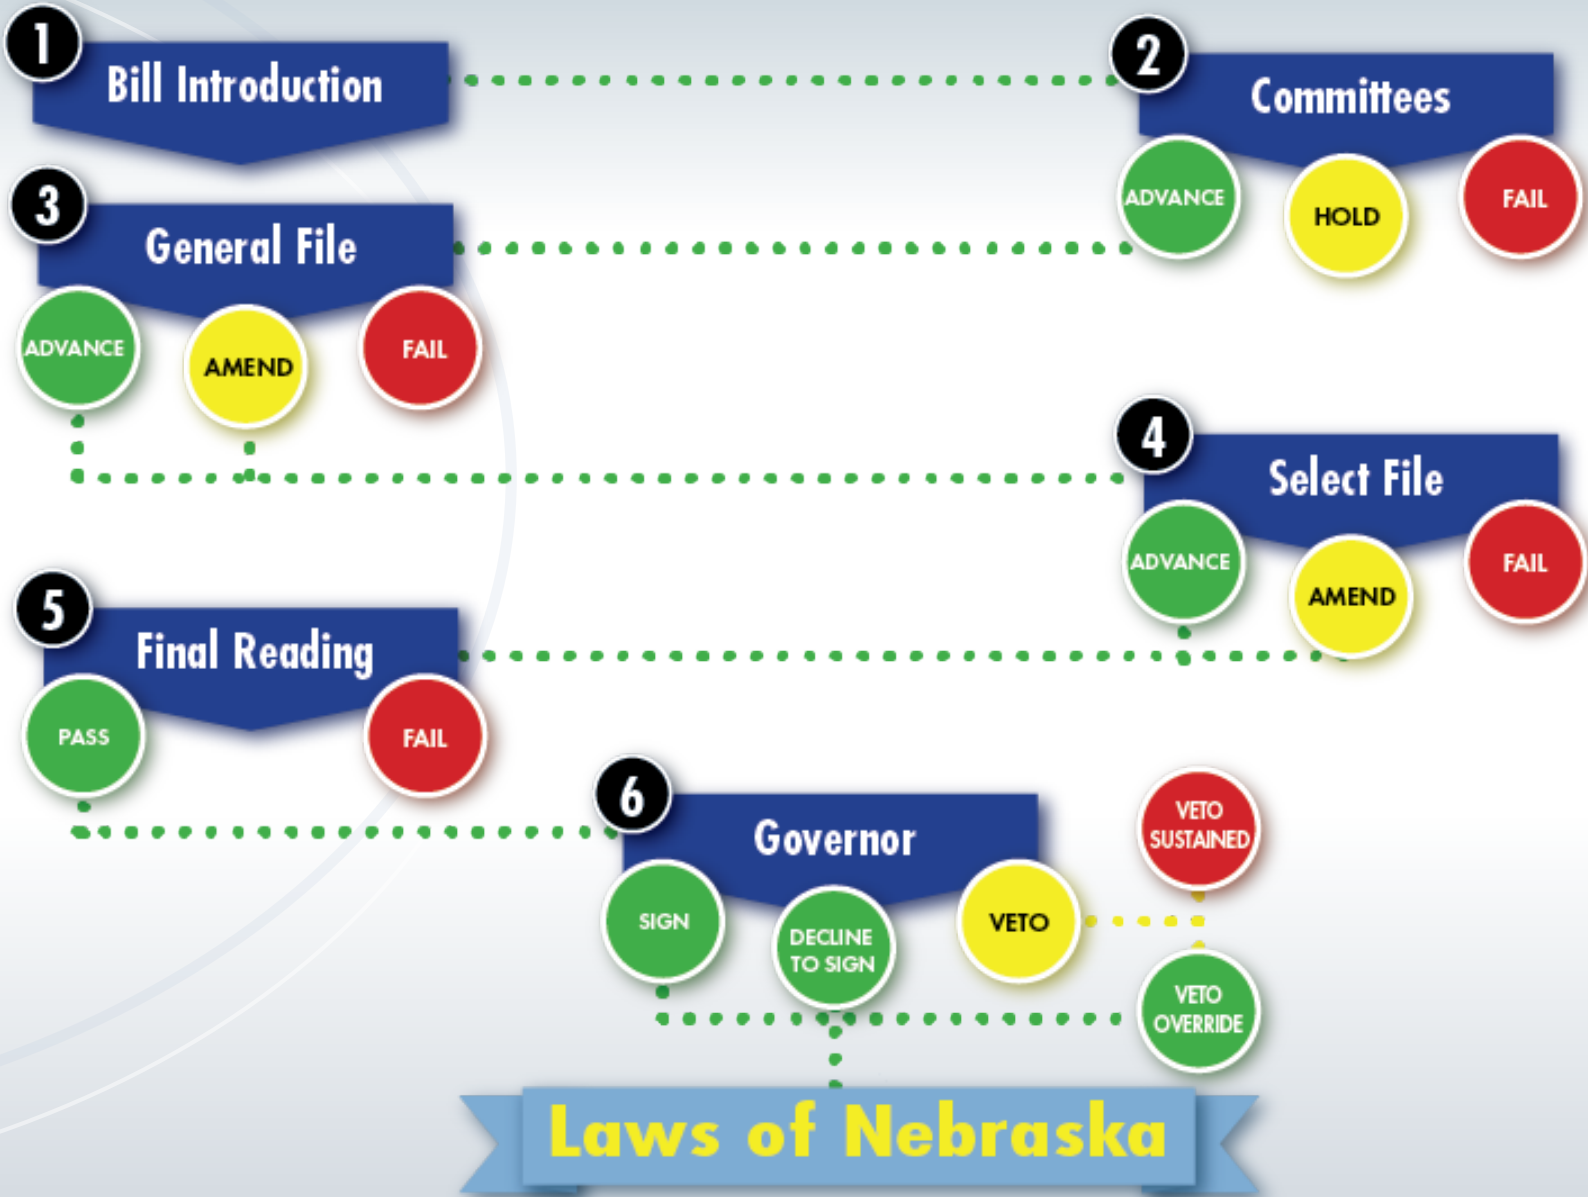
1 Bill Introduction

2 Committees

ADVANCE

HOLD

FAIL

3 General File

ADVANCE

AMEND

FAIL

4 Select File

ADVANCE

AMEND

FAIL

5 Final Reading

PASS

FAIL

6 Governor

SIGN

DECLINE TO SIGN

VETO

VETO SUSTAINED

VETO OVERRIDE

Laws of Nebraska